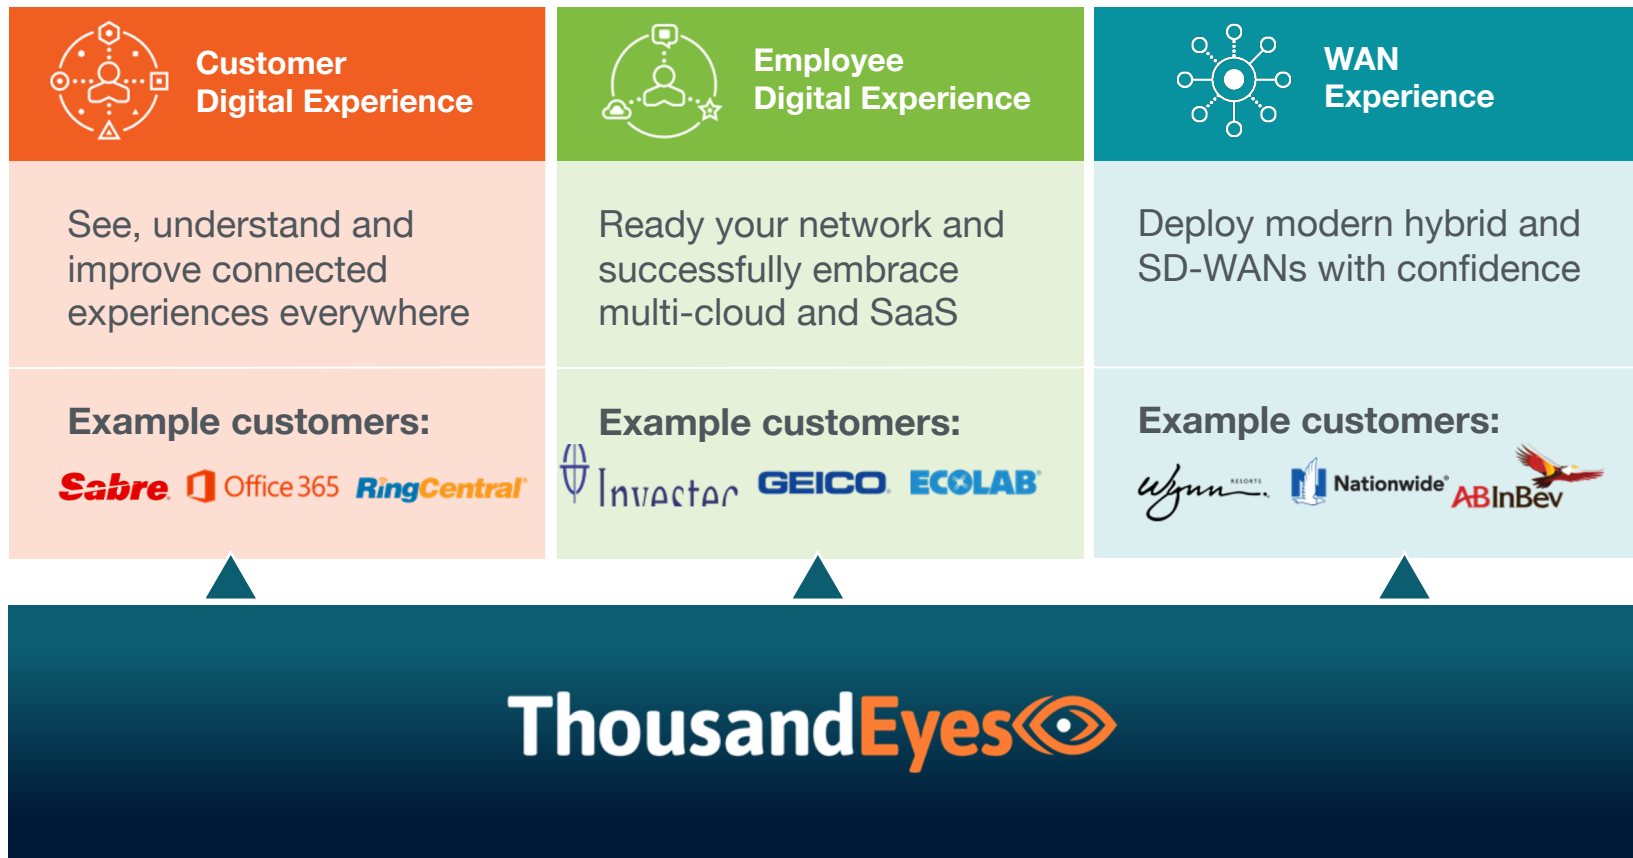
Customer Digital Experience

See, understand and improve connected experiences everywhere

Example customers:

Sabre Office 365 RingCentral

Employee Digital Experience

Ready your network and successfully embrace multi-cloud and SaaS

Example customers:

Invesco GEICO ECOLAB

WAN Experience

Deploy modern hybrid and SD-WANs with confidence

Example customers:

Wynn RESORTS Nationwide ABInBev

ThousandEyes